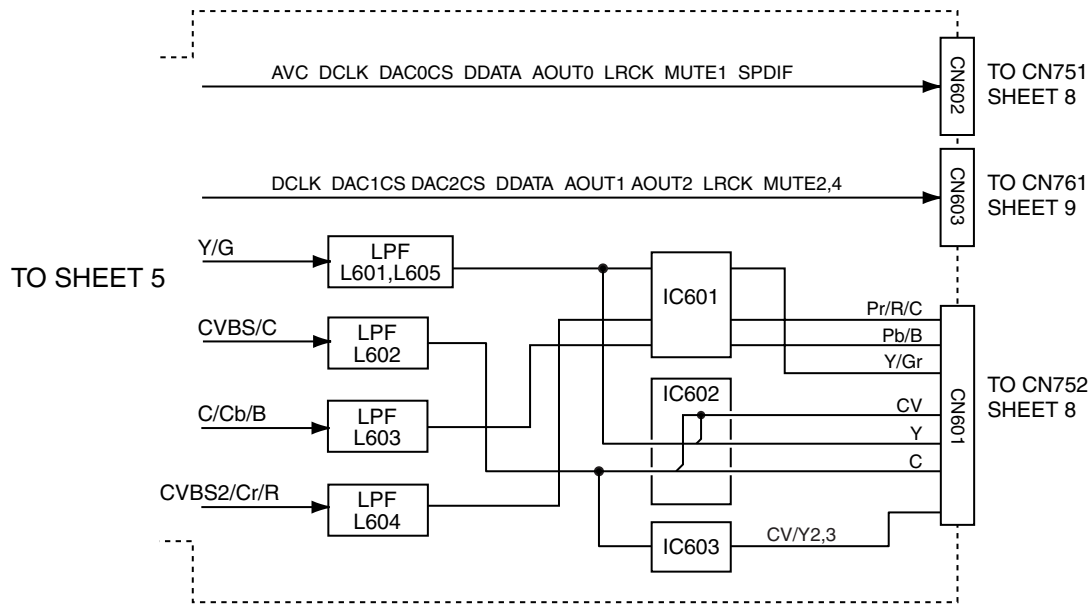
AVC DCLK DAC0CS DDATA AOUT0 LRCK MUTE1 SPDIF

CN602

TO CN751
SHEET 8

DCLK DAC1CS DAC2CS DDATA AOUT1 AOUT2 LRCK MUTE2,4

CN603

TO CN761
SHEET 9

TO SHEET 5

Y/G

LPF
L601,L605

IC601

CVBS/C

LPF
L602

C/Cb/B

LPF
L603

CVBS2/Cr/R

LPF
L604

IC602

IC603

Pr/R/C
Pb/B
Y/Gr
CV
Y
C
CV/Y2,3

CN601

TO CN752
SHEET 8